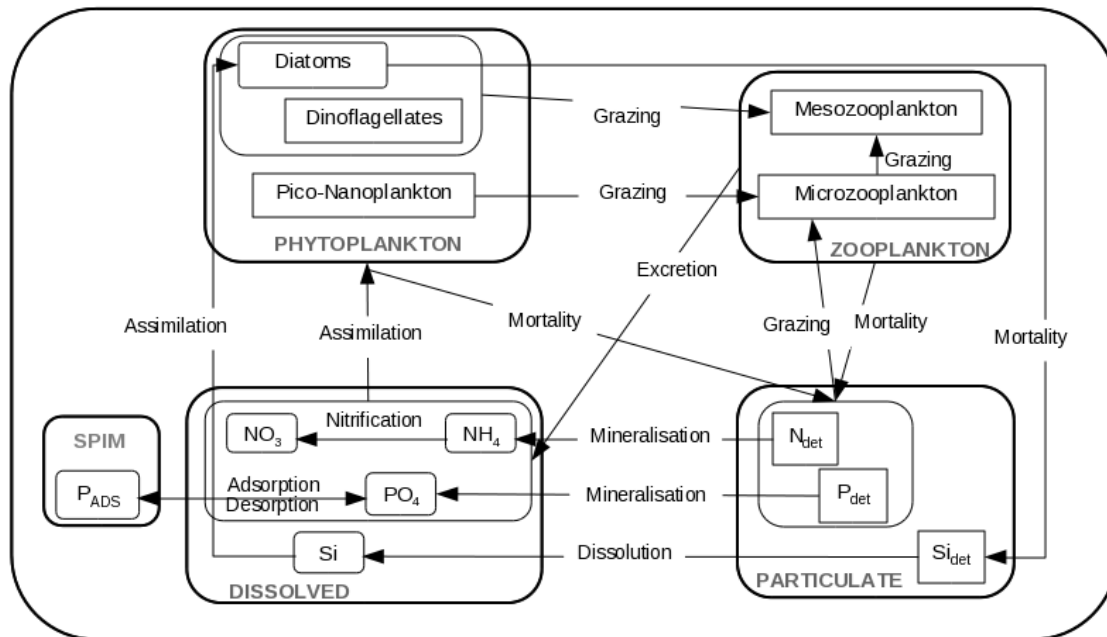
Diatoms

Dinoflagellates

Grazing

Mesozooplankton

Grazing

Pico-Nanoplankton

Grazing

Microzooplankton

PHYTOPLANKTON

ZOOPLANKTON

Excretion

Assimilation

Assimilation

Mortality

Grazing

Mortality

Mortality

SPIM

$P_{ADS}$

Nitrification

$NO_3$

$NH_4$

Adsorption
Desorption

$PO_4$

Si

DISSOLVED

Mineralisation

Mineralisation

Dissolution

$N_{det}$

$P_{det}$

$Si_{det}$

PARTICULATE